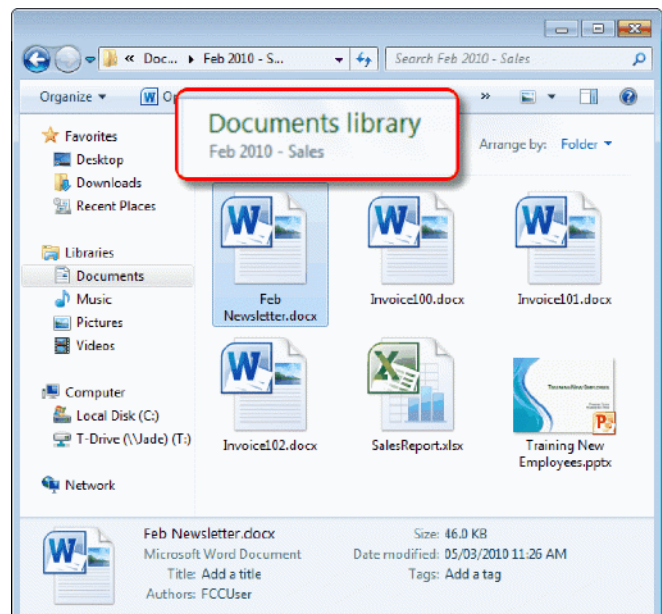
« Doc... ▸ Feb 2010 - S...

Search Feb 2010 - Sales

Organize ▾

Op

Documents library

Feb 2010 - Sales

»

Arrange by: Folder ▾

Favorites

Desktop

Downloads

Recent Places

Libraries

Documents

Music

Pictures

Videos

Computer

Local Disk (C:)

T-Drive (\\Jade) (T:)

Network

Feb Newsletter.docx

Invoice100.docx

Invoice101.docx

Invoice102.docx

SalesReport.xlsx

Training New Employees.pptx

Feb Newsletter.docx

Microsoft Word Document

Title: Add a title

Authors: FCCUser

Size: 46.0 KB

Date modified: 05/03/2010 11:26 AM

Tags: Add a tag